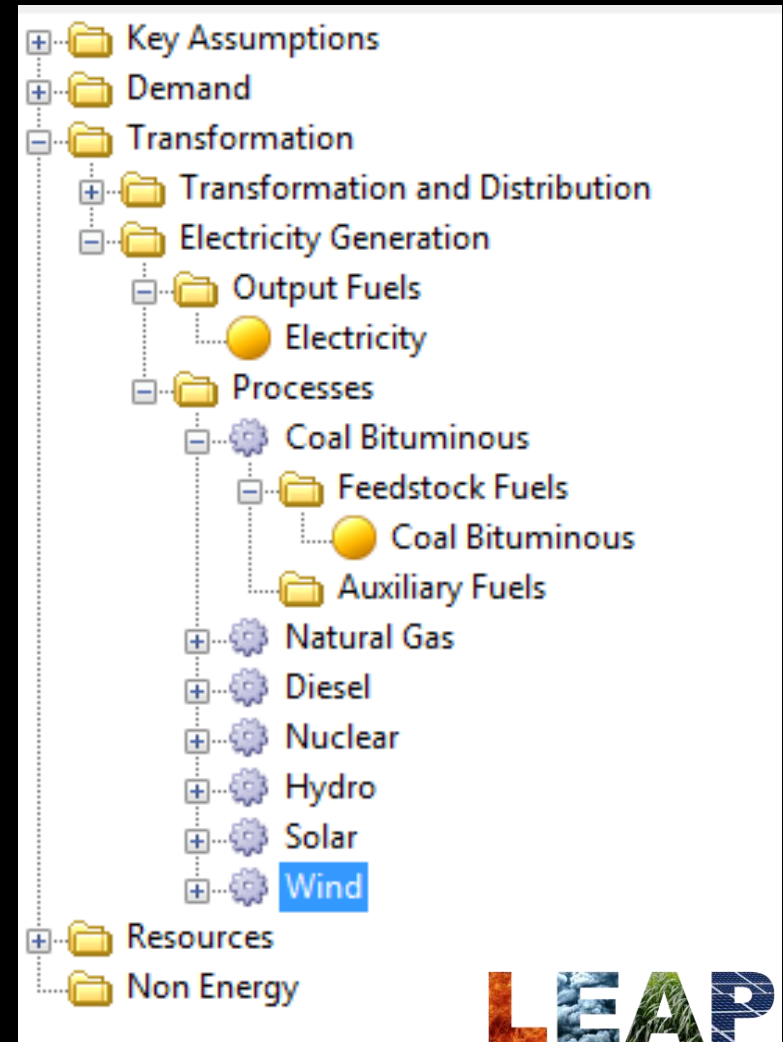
Key Assumptions
Demand
Transformation
Transformation and Distribution
Electricity Generation
Output Fuels
Electricity
Processes
Coal Bituminous
Feedstock Fuels
Coal Bituminous
Auxiliary Fuels
Natural Gas
Diesel
Nuclear
Hydro
Solar
Wind
Resources
Non Energy
LEAP